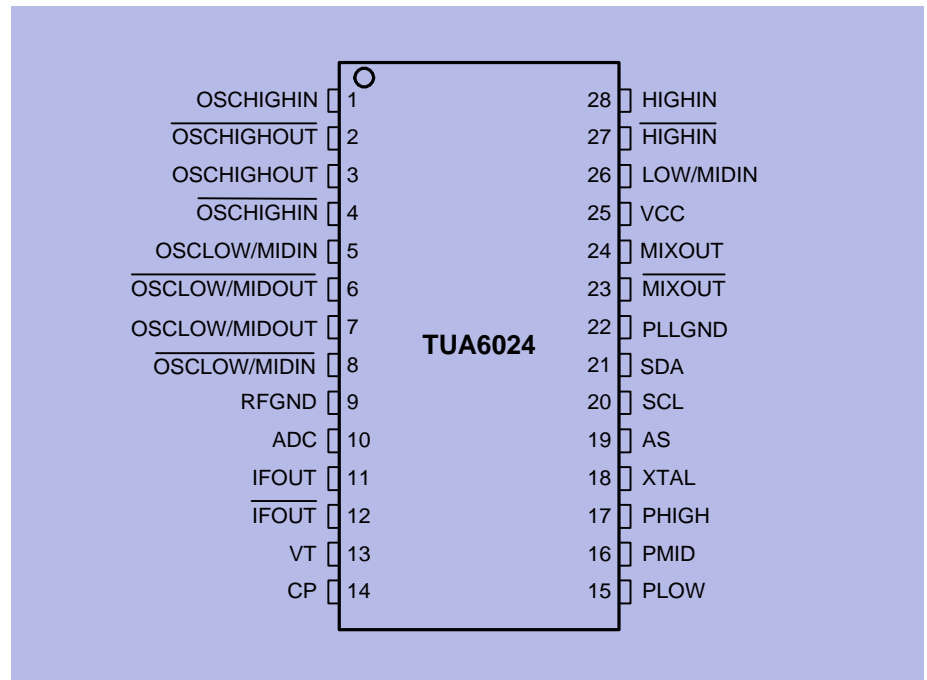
OSCHIGHIN 1
$\overline{\text{OSCHIGHOUT}}$ 2
OSCHIGHOUT 3
$\overline{\text{OSCHIGHIN}}$ 4
OSCLOW/MIDIN 5
$\overline{\text{OSCLOW/MIDOUT}}$ 6
OSCLOW/MIDOUT 7
$\overline{\text{OSCLOW/MIDIN}}$ 8
RFGND 9
ADC 10
IFOUT 11
$\overline{\text{IFOUT}}$ 12
VT 13
CP 14

TUA6024

28 HIGHIN
27 $\overline{\text{HIGHIN}}$
26 LOW/MIDIN
25 VCC
24 MIXOUT
23 $\overline{\text{MIXOUT}}$
22 PLLGND
21 SDA
20 SCL
19 AS
18 XTAL
17 PHIGH
16 PMID
15 PLOW